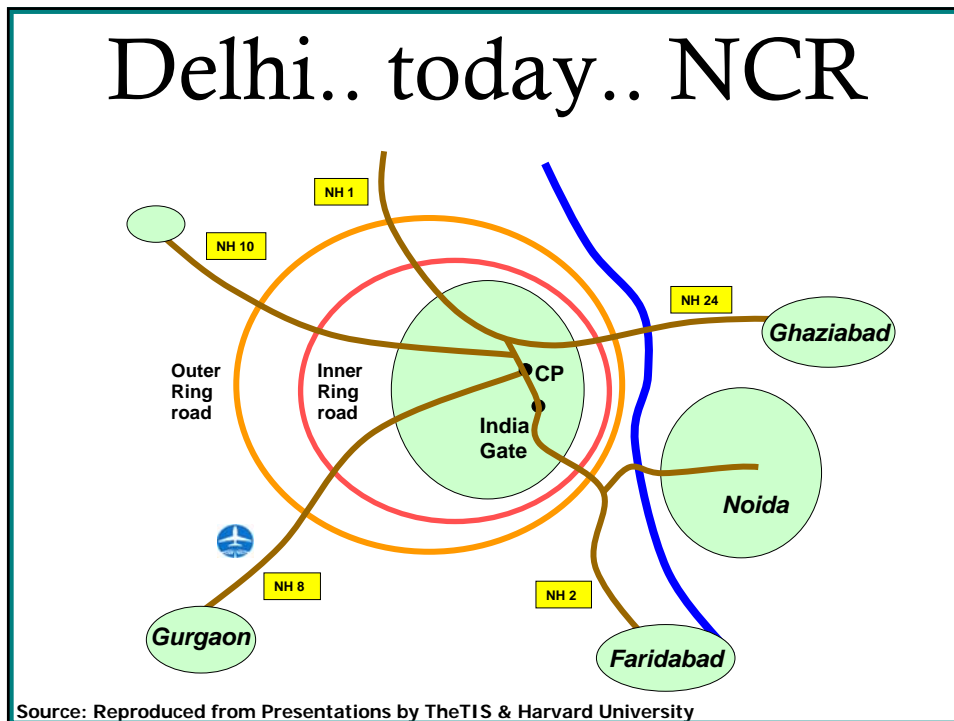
Delhi.. today.. NCR

NH 1

NH 10

NH 24

Ghaziabad

Outer Ring road

Inner Ring road

CP

India Gate

Noida

NH 8

NH 2

Gurgaon

Faridabad

Source: Reproduced from Presentations by TheTIS & Harvard University